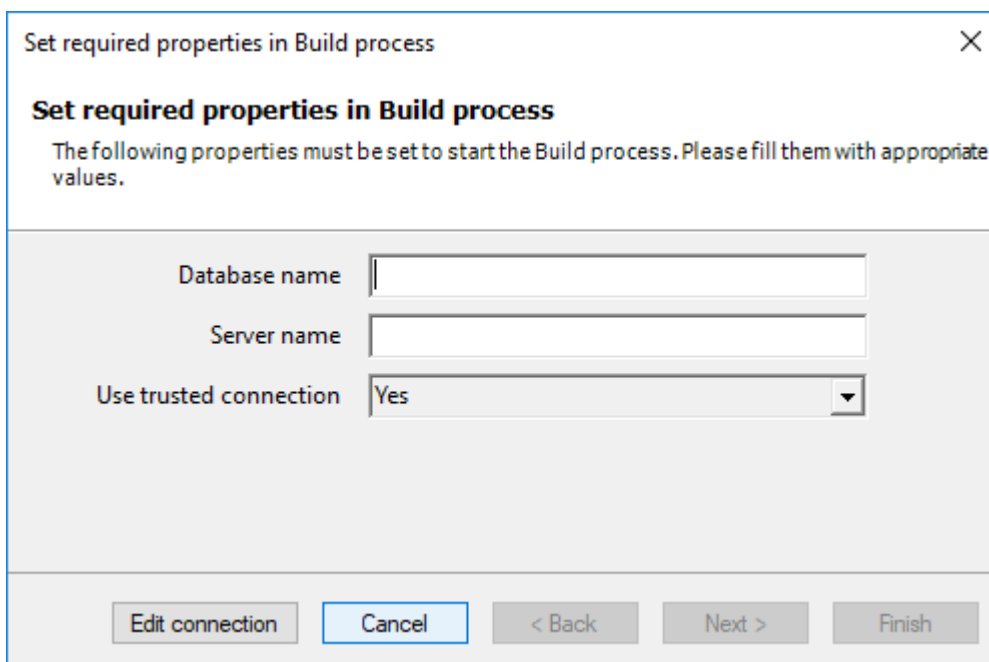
Set required properties in Build process

×

Set required properties in Build process

The following properties must be set to start the Build process. Please fill them with appropriate values.

Database name

Server name

Use trusted connection Yes

Edit connection Cancel < Back Next > Finish